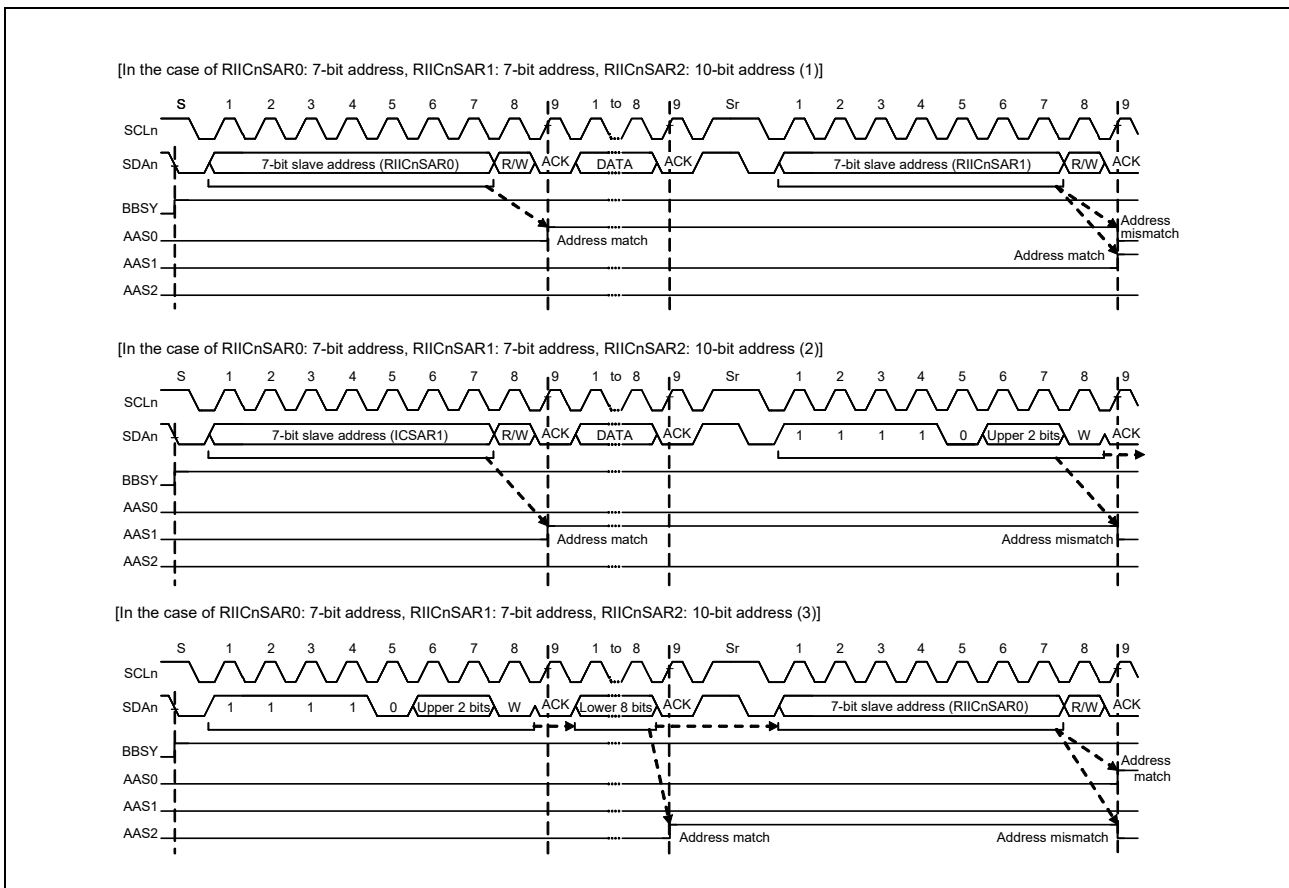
[In the case of RIICnSAR0: 7-bit address, RIICnSAR1: 7-bit address, RIICnSAR2: 10-bit address (1)]

S 1 2 3 4 5 6 7 8 9 1 to 8 9 Sr 1 2 3 4 5 6 7 8 9

SCLn

SDAn 7-bit slave address (RIICnSAR0) R/W ACK DATA ACK 7-bit slave address (RIICnSAR1) R/W ACK

BBSY

AAS0 Address match

Address mismatch

AAS1 Address match

AAS2

[In the case of RIICnSAR0: 7-bit address, RIICnSAR1: 7-bit address, RIICnSAR2: 10-bit address (2)]

S 1 2 3 4 5 6 7 8 9 1 to 8 9 Sr 1 2 3 4 5 6 7 8 9

SCLn

SDAn 7-bit slave address (ICSAR1) R/W ACK DATA ACK 1 1 1 1 0 Upper 2 bits W ACK

BBSY

AAS0

AAS1 Address match Address mismatch

AAS2

[In the case of RIICnSAR0: 7-bit address, RIICnSAR1: 7-bit address, RIICnSAR2: 10-bit address (3)]

S 1 2 3 4 5 6 7 8 9 1 to 8 9 Sr 1 2 3 4 5 6 7 8 9

SCLn

SDAn 1 1 1 1 0 Upper 2 bits W ACK Lower 8 bits ACK 7-bit slave address (RIICnSAR0) R/W ACK

BBSY

Address match

AAS0

AAS1

AAS2 Address match Address mismatch